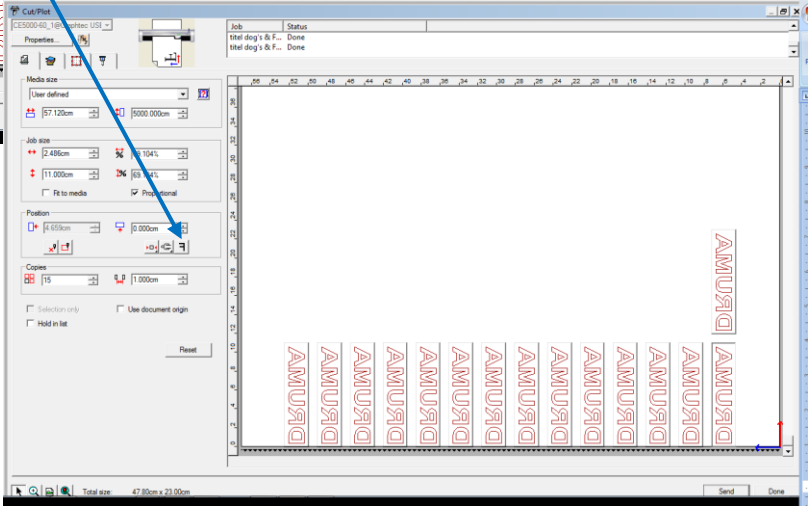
Cut/Plot

CE5000-60_1@Graphtec USI

Properties...

| Job | Status |
|---|---|
| titel dog's & F... | Done |
| titel dog's & F... | Done |

Media size

User defined

57.120cm

5000.000cm

Job size

2.486cm

9.104%

11.000cm

69.104%

Fit to media

Proportional

Position

4.659cm

0.000cm

Copies

15

1.000cm

Selection only

Use document origin

Hold in list

Reset

56 54 52 50 48 46 44 42 40 38 36 34 32 30 28 26 24 22 20 18 16 14 12 10 8 6 4 2

36 34 32 30 28 26 24 22 20 18 16 14 12 10 8 6 4 2 0

AMURQ AMURQ AMURQ AMURQ AMURQ AMURQ AMURQ AMURQ AMURQ AMURQ AMURQ AMURQ AMURQ AMURQ AMURQ

Total size: 47.80cm x 23.00cm

Send

Done